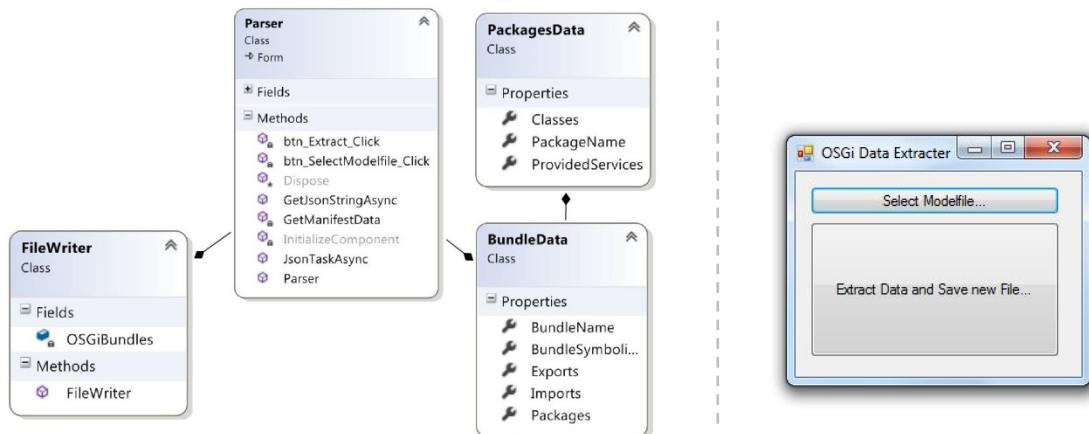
FileWriter
Class

Fields
OSGiBundles

Methods
FileWriter

Parser
Class
→ Form

Fields

Methods
btn_Extract_Click
btn_SelectModelfile_Click
Dispose
GetJsonStringAsync
GetManifestData
InitializeComponent
JsonTaskAsync
Parser

PackagesData
Class

Properties
Classes
PackageName
ProvidedServices

BundleData
Class

Properties
BundleName
BundleSymboli...
Exports
Imports
Packages

OSGi Data Extracter

Select Modelfile...

Extract Data and Save new File...